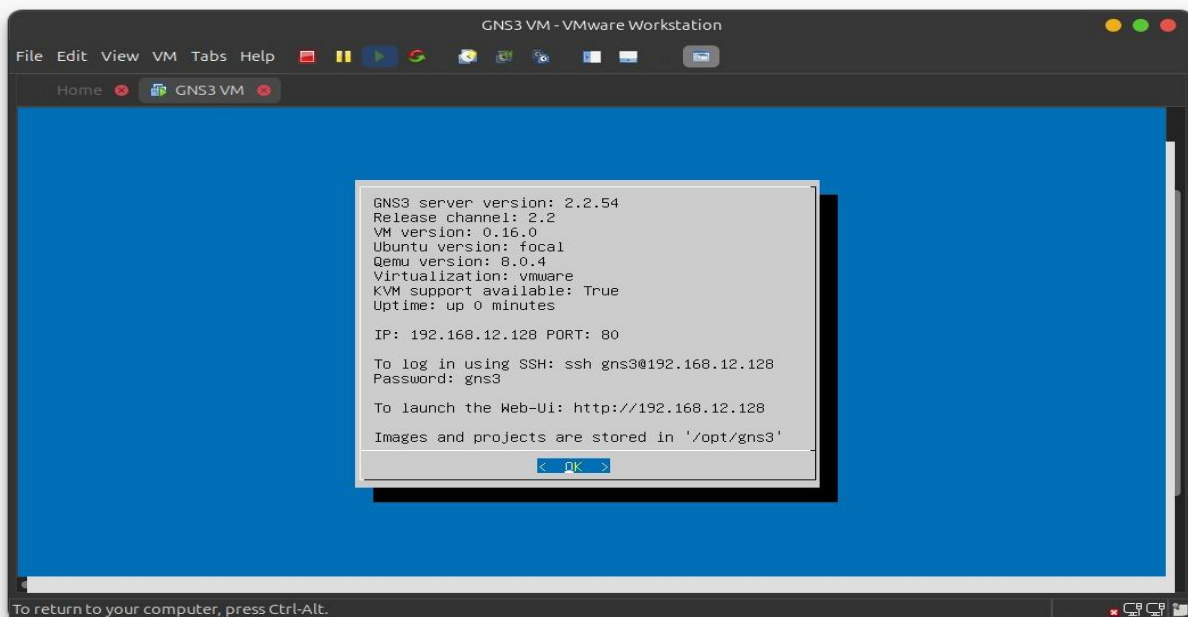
GNS3 VM - VMware Workstation

File Edit View VM Tabs Help

Home GNS3 VM

GNS3 server version: 2.2.54
Release channel: 2.2
VM version: 0.16.0
Ubuntu version: focal
Qemu version: 8.0.4
Virtualization: vmware
KVM support available: True
Uptime: up 0 minutes

IP: 192.168.12.128 PORT: 80

To log in using SSH: ssh gns3@192.168.12.128
Password: gns3

To launch the Web-Ui: http://192.168.12.128

Images and projects are stored in '/opt/gns3'

< OK >

To return to your computer, press Ctrl-Alt.